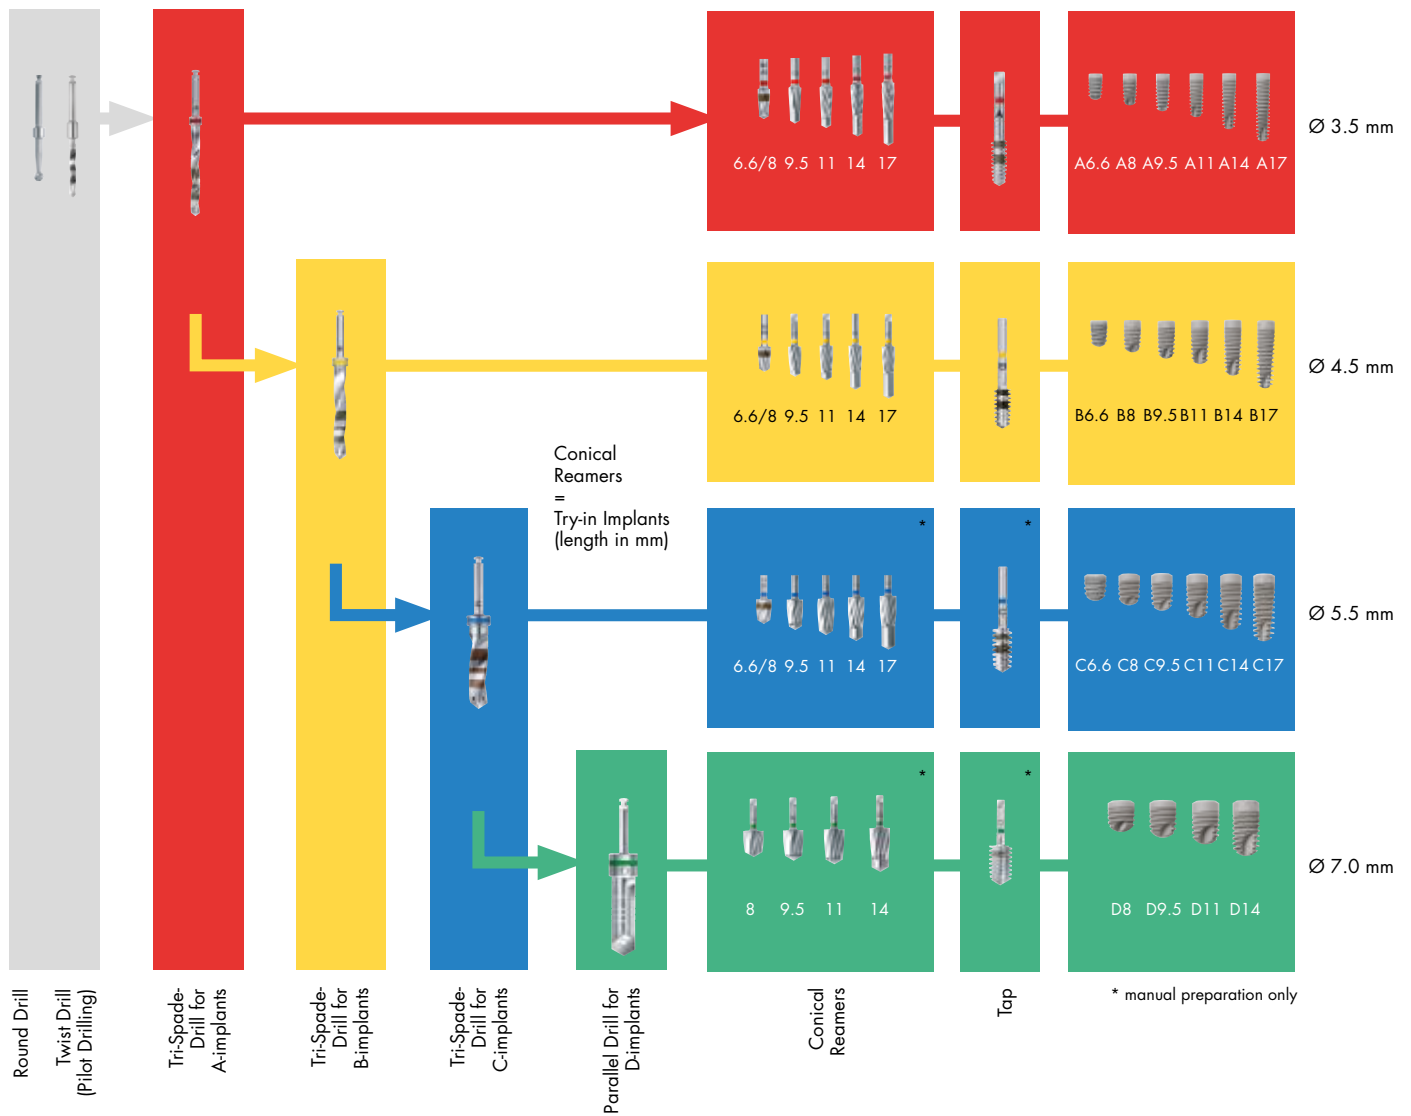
6.6/8 9.5 11 14 17

A6.6 A8 A9.5 A11 A14 A17

Ø 3.5 mm

6.6/8 9.5 11 14 17

B6.6 B8 B9.5 B11 B14 B17

Ø 4.5 mm

Conical Reamers = Try-in Implants (length in mm)

*

*

6.6/8 9.5 11 14 17

C6.6 C8 C9.5 C11 C14 C17

Ø 5.5 mm

*

*

8 9.5 11 14

D8 D9.5 D11 D14

Ø 7.0 mm

Round Drill

Twist Drill (Pilot Drilling)

Tri-Spade-Drill for A-implants

Tri-Spade-Drill for B-implants

Tri-Spade-Drill for C-implants

Parallel Drill for D-implants

Conical Reamers

Tap

* manual preparation only